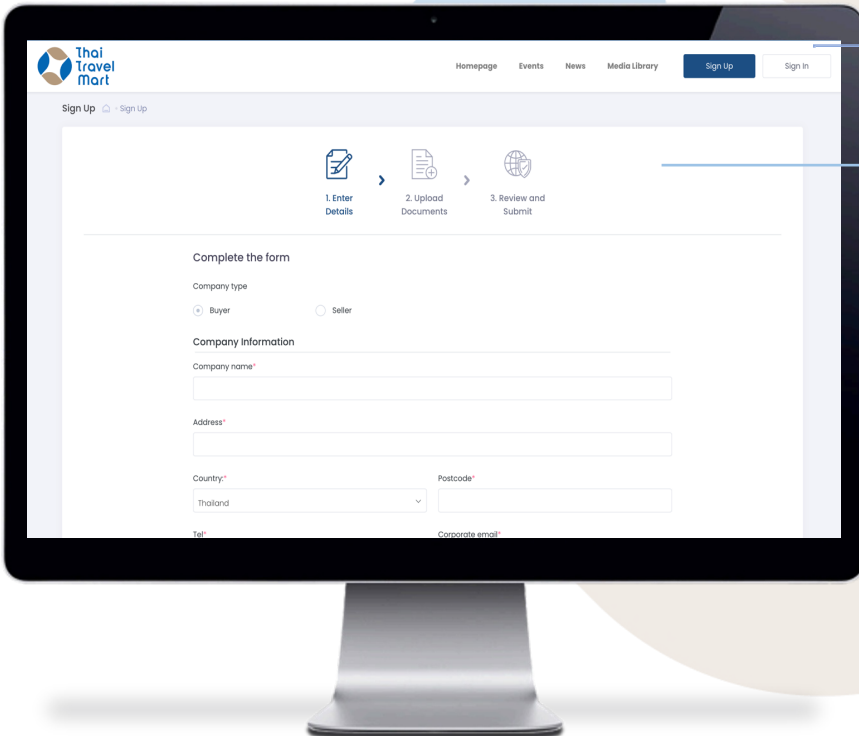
Thai Travel Mart

Homepage Events News Media Library Sign Up Sign In

Sign Up > Sign Up

1. Enter Details

2. Upload Documents

3. Review and Submit

Complete the form

Company type

Buyer

Seller

Company Information

Company name*

Address*

Country:*

Thailand

Postcode*

Tel*

Corporate email*